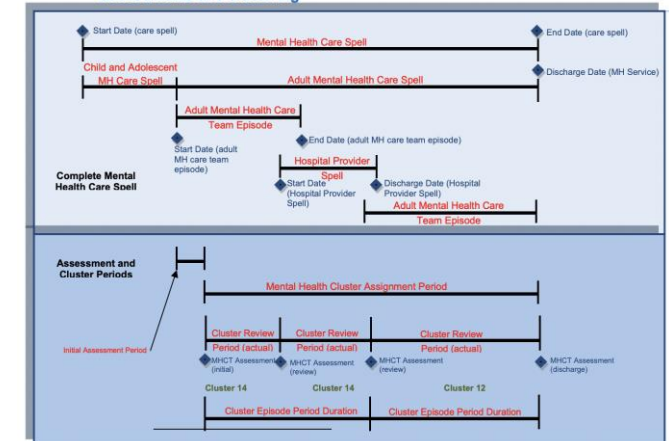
Start Date (care spell)

End Date (care spell)

Mental Health Care Spell

Child and Adolescent MH Care Spell

Discharge Date (MH Service)

Adult Mental Health Care Spell

Adult Mental Health Care Team Episode

Start Date (adult MH care team episode)

End Date (adult MH care team episode)

Hospital Provider Spell

Complete Mental Health Care Spell

Start Date (Hospital Provider Spell)

Discharge Date (Hospital Provider Spell)

Adult Mental Health Care Team Episode

Assessment and Cluster Periods

Mental Health Cluster Assignment Period

Cluster Review Period (actual)

Cluster Review Period (actual)

Cluster Review Period (actual)

Initial Assessment Period

MHCT Assessment (initial)

MHCT Assessment (review)

MHCT Assessment (review)

MHCT Assessment (discharge)

Cluster 14

Cluster 14

Cluster 12

Cluster Episode Period Duration

Cluster Episode Period Duration